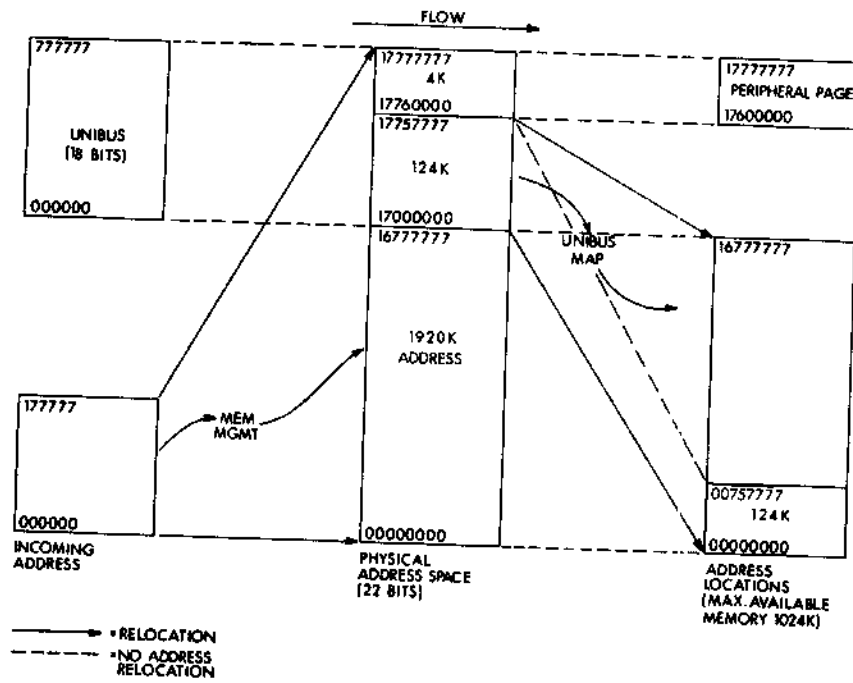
FLOW

777777

UNIBUS
(18 BITS)

000000

17777777
4K
17760000
17757777

124K

17000000
16777777

1920K
ADDRESS

00000000

PHYSICAL
ADDRESS SPACE
(22 BITS)

17777777
PERIPHERAL PAGE
17600000

UNIBUS
MAP

16777777

00757777
124K
00000000

ADDRESS
LOCATIONS
(MAX. AVAILABLE
MEMORY 1024K)

177777

MEM
MGMT

000000
INCOMING
ADDRESS

= RELOCATION
= NO ADDRESS
RELOCATION